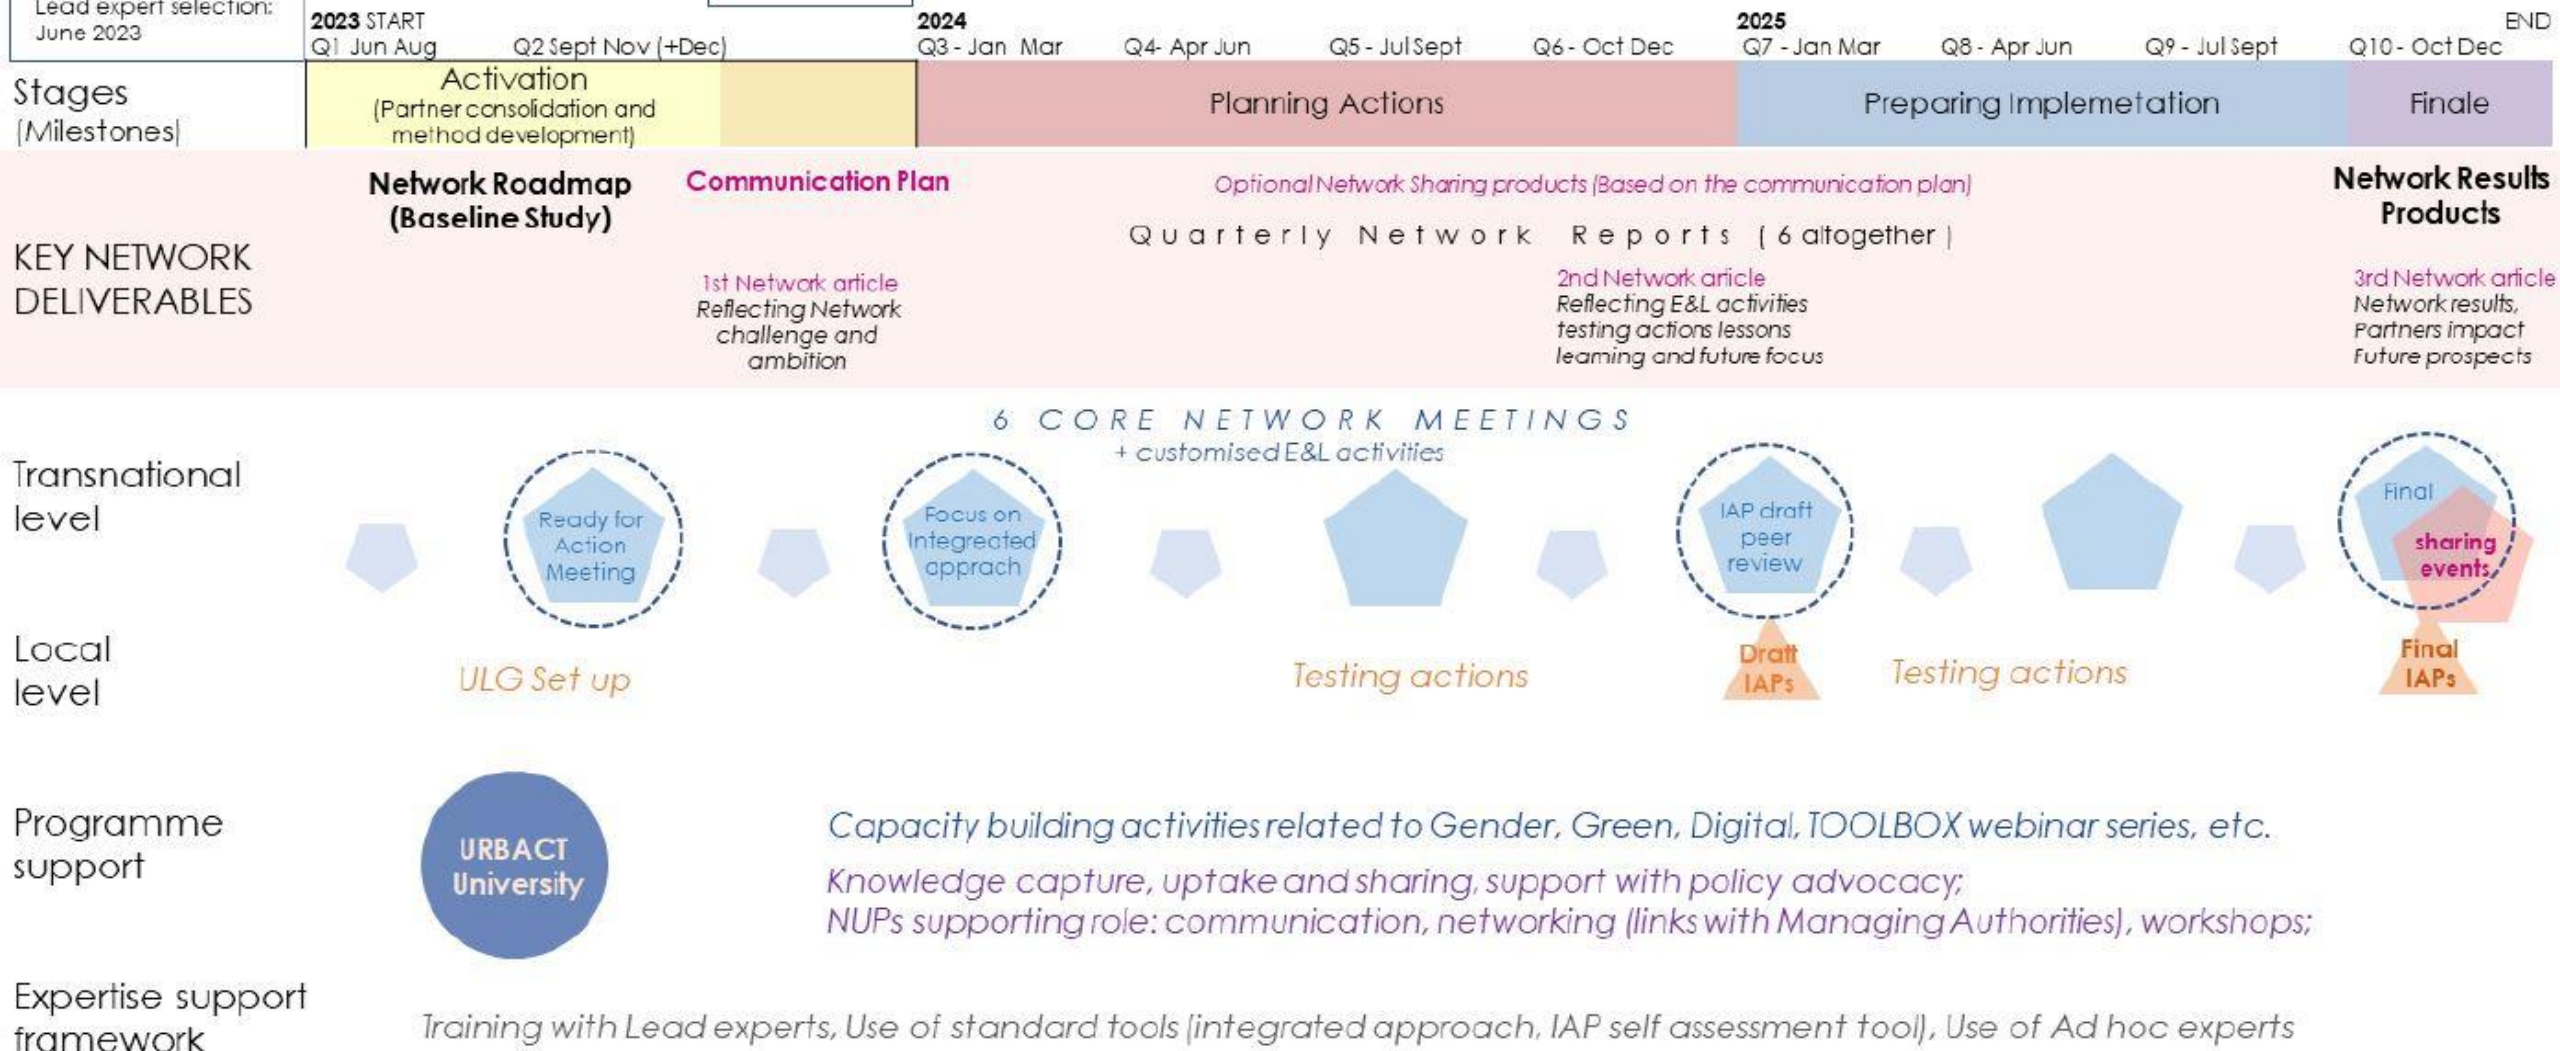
Lead expert selection: June 2023

2023 START
Q1 Jun Aug
Q2 Sept Nov (+Dec)
2024
Q3 - Jan Mar
Q4- Apr Jun
Q5 - Jul Sept
Q6 - Oct Dec
2025
Q7 - Jan Mar
Q8 - Apr Jun
Q9 - Jul Sept
Q10 - Oct Dec
END

Stages (Milestones)
Activation (Partner consolidation and method development)
Planning Actions
Preparing Implemetation
Finale

KEY NETWORK DELIVERABLES
Network Roadmap (Baseline Study)
Communication Plan
Optional Network Sharing products (Based on the communication plan)
Network Results Products
Quarterly Network Reports (6 altogether)
1st Network article Reflecting Network challenge and ambition
2nd Network aricle Reflecting E&L activities testing actions lessons learning and future focus
3rd Network article Network results, Partners impact Future prospects

6 CORE NETWORK MEETINGS
+ customised E&L activities

Transnational level
Ready for Action Meeting
Focus on Integrated apprach
IAP draft peer review
Final
sharing events

Local level
ULG Set up
Testing actions
Draft IAPs
Testing actions
Final IAPs

Programme support
URBACT University
Capacity building activities related to Gender, Green, Digital, TOOLBOX webinar series, etc.
Knowledge capture, uptake and sharing, support with policy advocacy;
NUPs supporting role: communication, networking (links with Managing Authorities), workshops;

Expertise support framework
Training with Lead experts, Use of standard tools (integrated approach, IAP self assessment tool), Use of Ad hoc experts